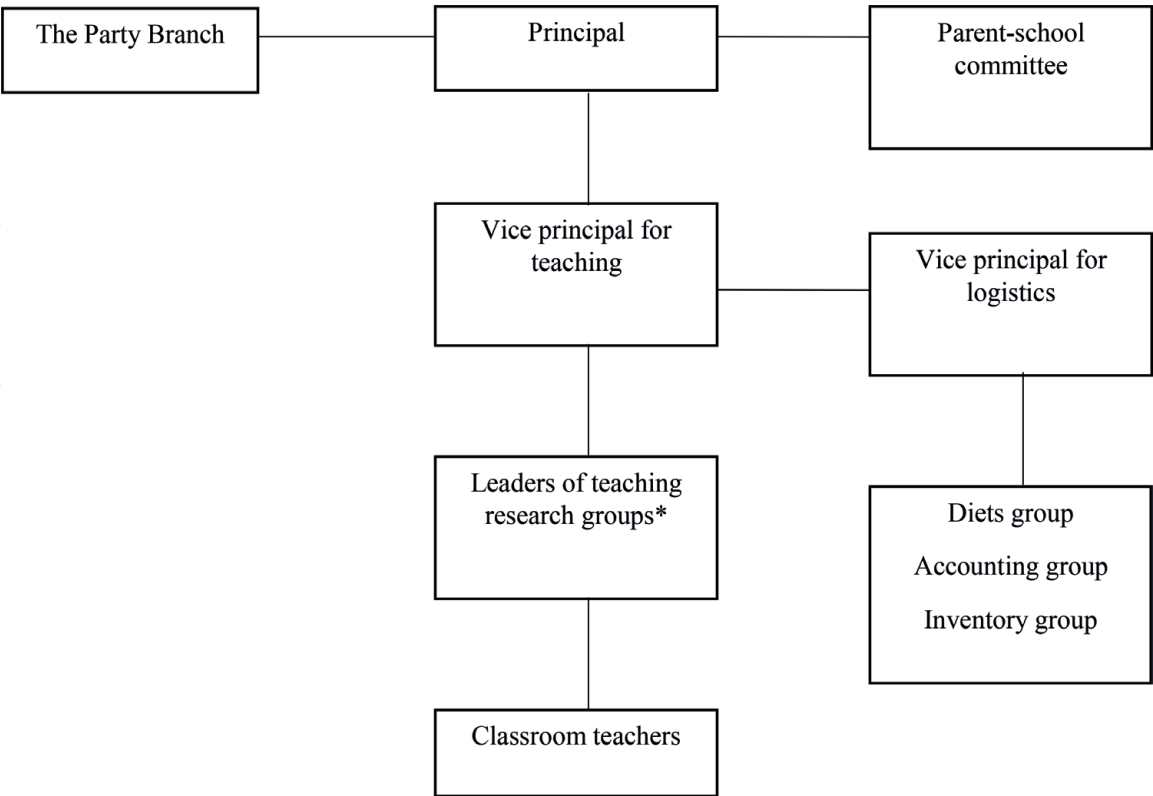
The Party Branch

Principal

Parent-school committee

Vice principal for teaching

Vice principal for logistics

Leaders of teaching research groups*

Diets group

Accounting group

Inventory group

Classroom teachers